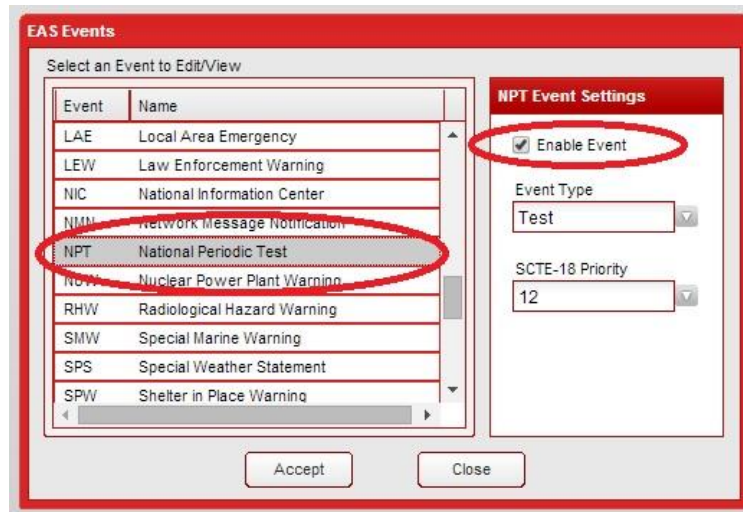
EAS Events

Select an Event to Edit/View

| Event | Name |
|---|---|
| LAE | Local Area Emergency |
| LEW | Law Enforcement Warning |
| NIC | National Information Center |
| NMN | Network Message Notification |
| NPT | National Periodic Test |
| NUW | Nuclear Power Plant Warning |
| RHW | Radiological Hazard Warning |
| SMW | Special Marine Warning |
| SPS | Special Weather Statement |
| SPW | Shelter in Place Warning |

NPT Event Settings

Enable Event

Event Type

Test

SCTE-18 Priority

12

Accept

Close